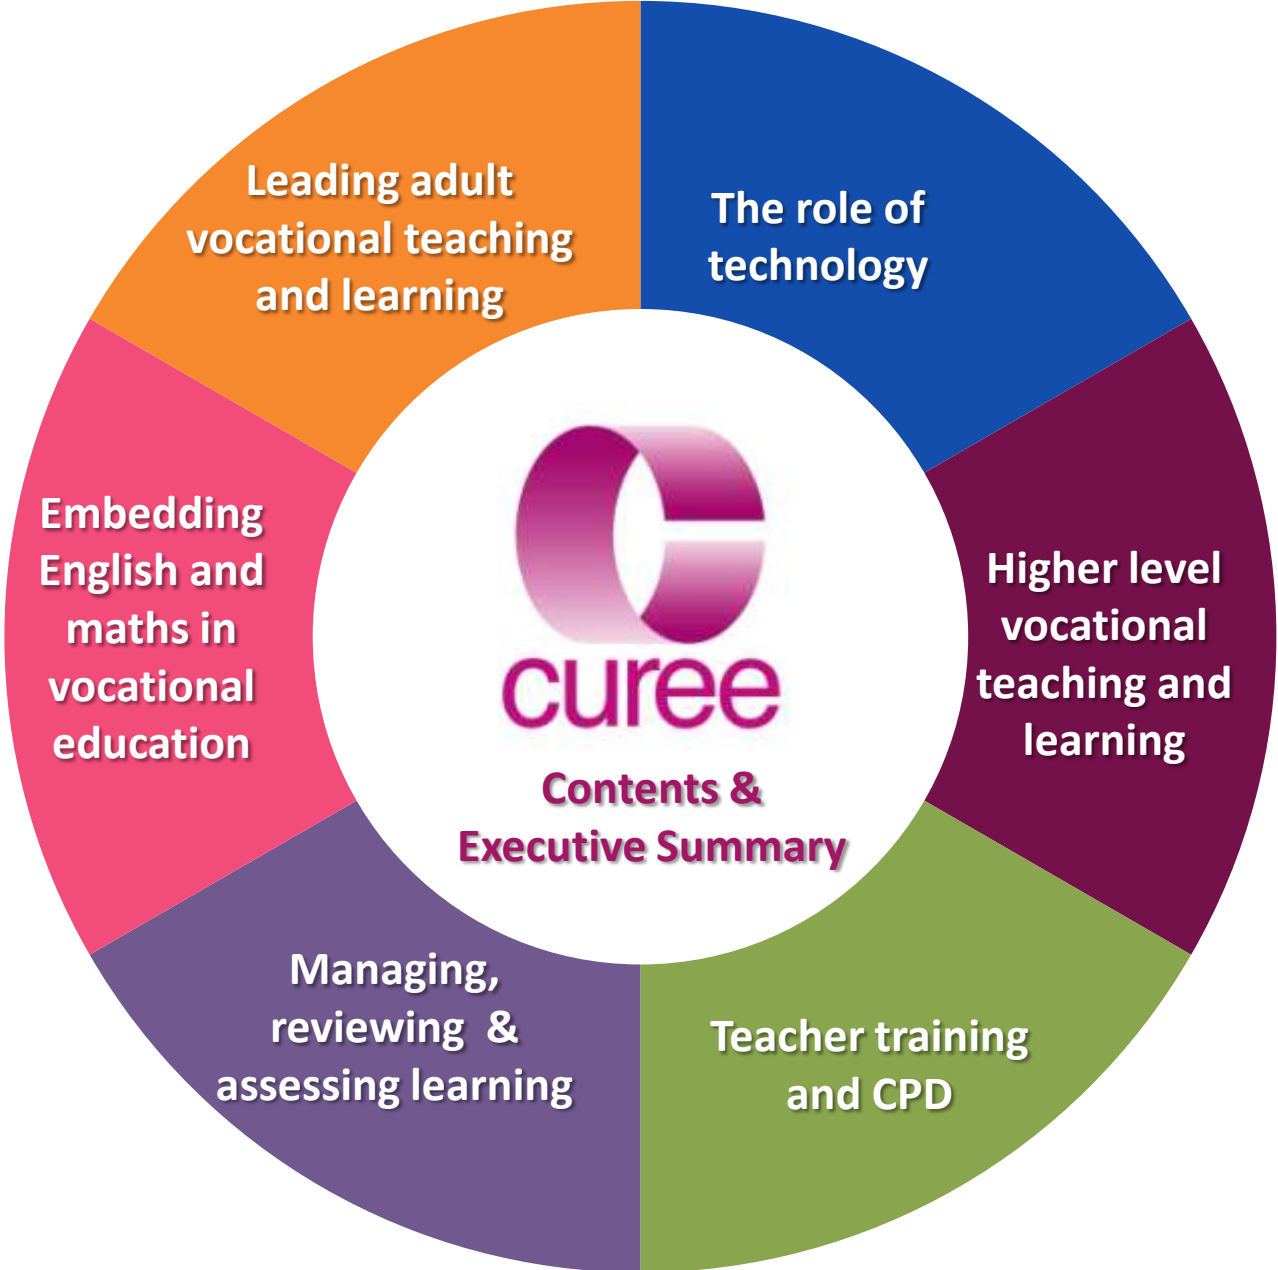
Leading adult vocational teaching and learning

The role of technology

Higher level vocational teaching and learning

Teacher training and CPD

Managing, reviewing & assessing learning

Embedding English and maths in vocational education

curee

Contents & Executive Summary